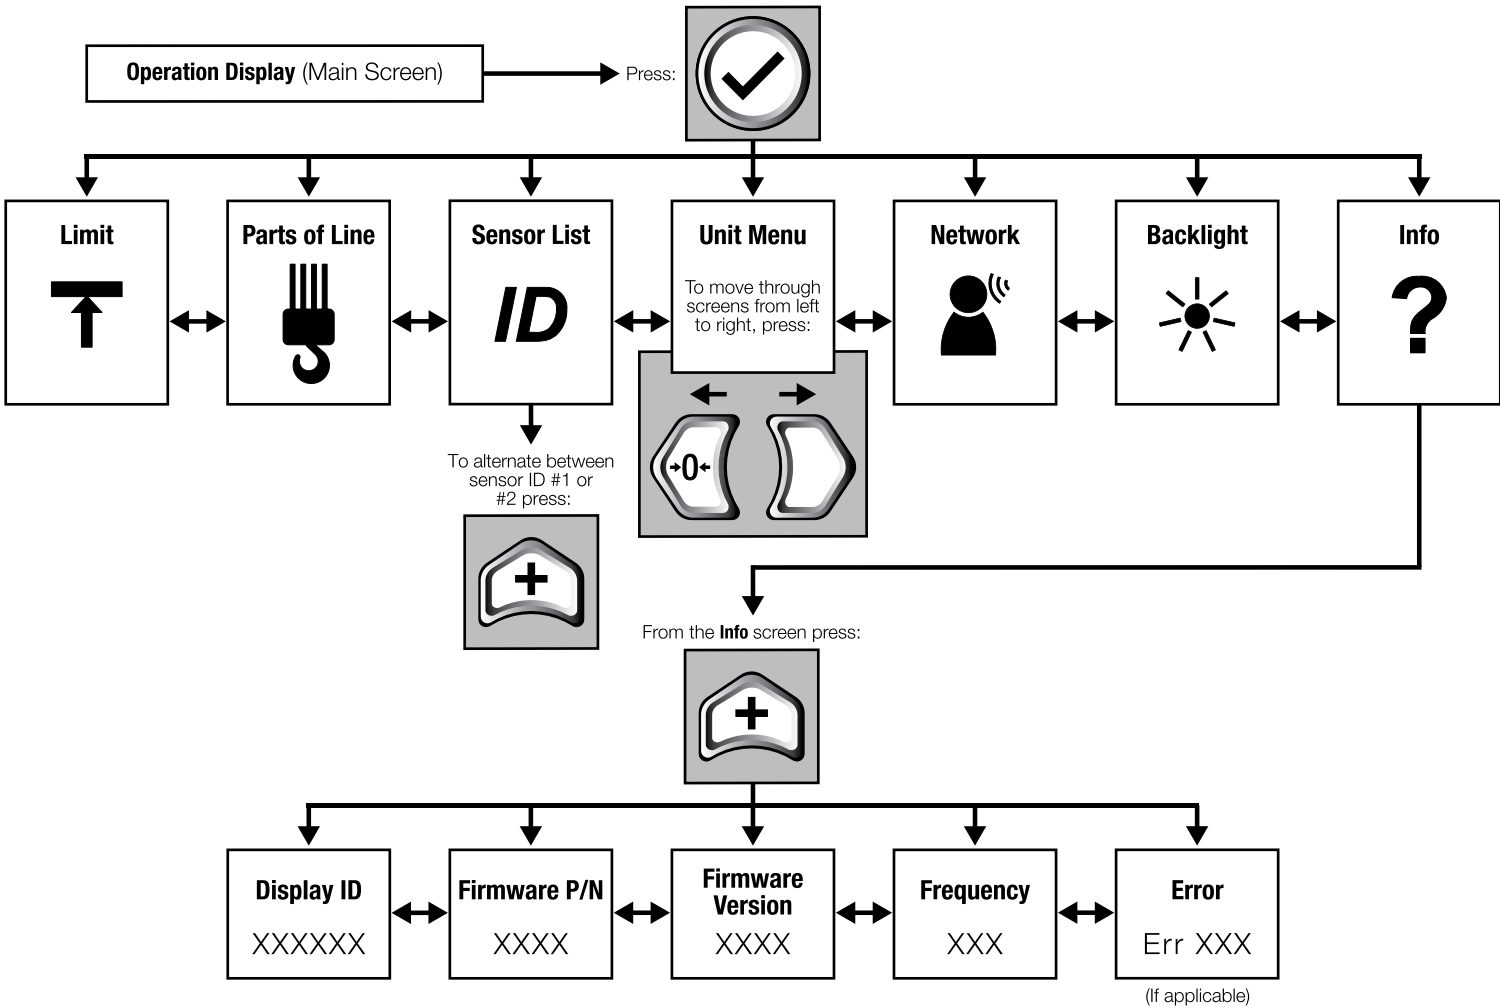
Operation Display (Main Screen)

Press:

Limit

Parts of Line

Sensor List

ID

Unit Menu

To move through screens from left to right, press:

0

Network

Backlight

Info

?

To alternate between sensor ID #1 or #2 press:

+

From the **Info** screen press:

+

Display ID

XXXXXX

Firmware P/N

XXXX

Firmware Version

XXXX

Frequency

XXX

Error

Err XXX

(If applicable)